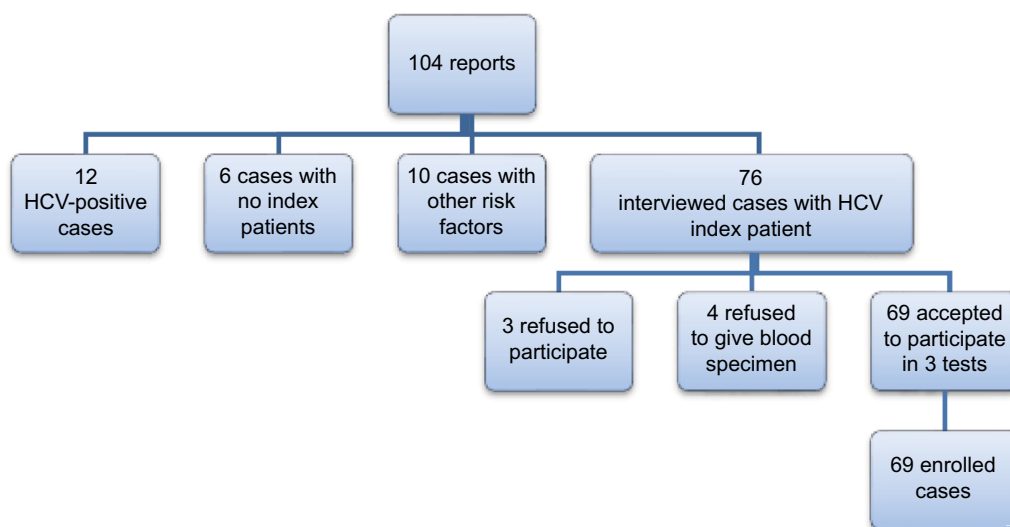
104 reports

12 HCV-positive cases

6 cases with no index patients

10 cases with other risk factors

76 interviewed cases with HCV index patient

3 refused to participate

4 refused to give blood specimen

69 accepted to participate in 3 tests

69 enrolled cases